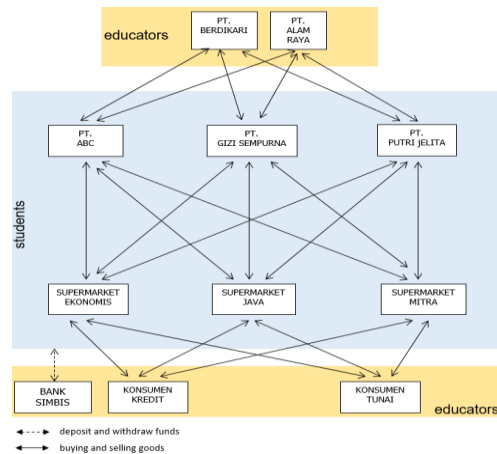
educators

PT. BERDIKARI

PT. ALAM RAYA

students

PT. ABC

PT. GIZI SEMPURNA

PT. PUTRI JELITA

SUPERMARKET EKONOMIS

SUPERMARKET JAVA

SUPERMARKET MITRA

BANK SIMBIS

KONSUMEN KREDIT

KONSUMEN TUNAI

educators

deposit and withdraw funds

buying and selling goods